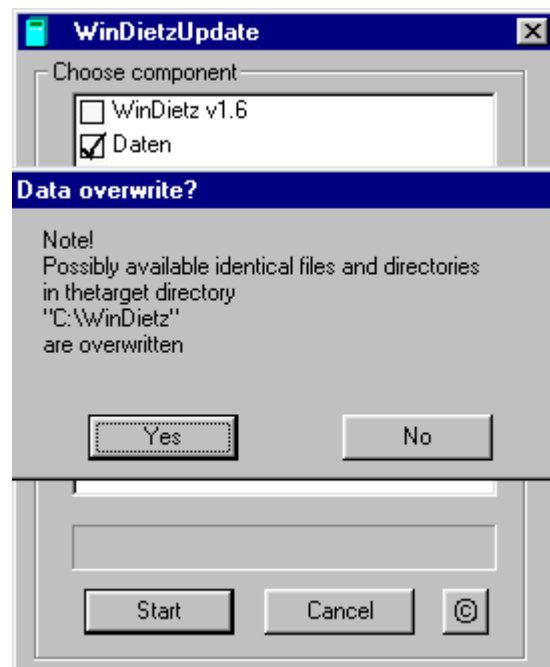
WinDietzUpdate

Choose component

WinDietz v1.6

Daten

Data overwrite?

Note!
Possibly available identical files and directories in thetarget directory
"C:\WinDietz"
are overwritten

Yes

No

Start

Cancel

©